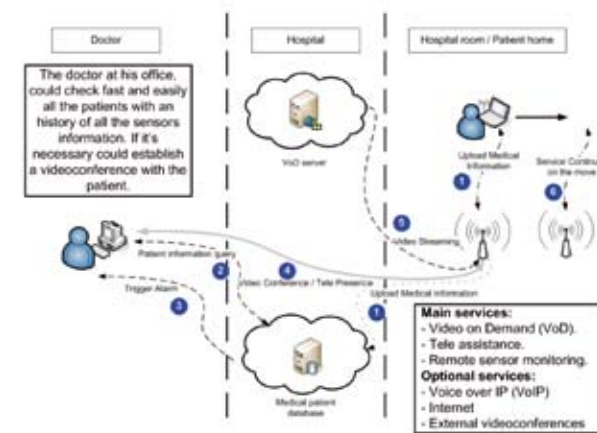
Doctor

Hospital

Hospital room / Patient home

The doctor at his office, could check fast and easily all the patients with an history of all the sensors information. If it's necessary could establish a videoconference with the patient.

VoD server

Upload Medical Information

Service Continu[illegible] on the move

1

6

5

Video Streaming

Patient information query

2

4

Video Conference / Tele Presence

Trigger Alarm

3

Upload Medical information

1

Medical patient database

Main services:
- Video on Demand (VoD).
- Tele assistance.
- Remote sensor monitoring.
Optional services:
- Voice over IP (VoIP)
- Internet
- External videoconferences